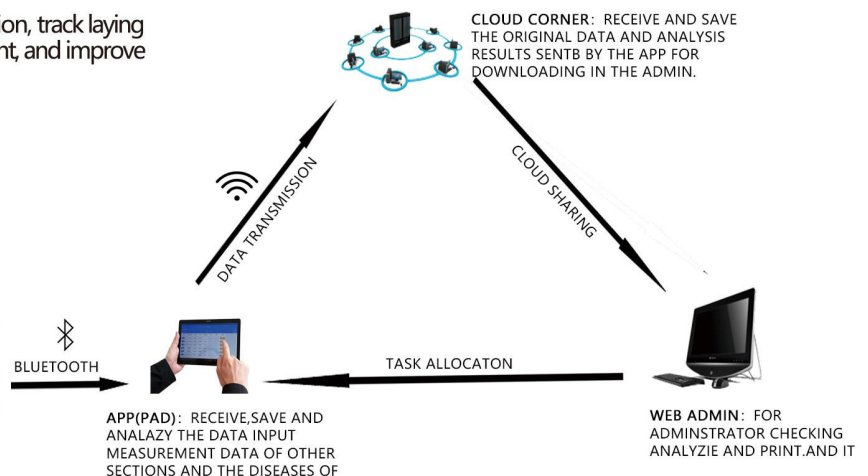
ion, track laying
nt, and improve

CLOUD CORNER: RECEIVE AND SAVE THE ORIGINAL DATA AND ANALYSIS RESULTS SENTB BY THE APP FOR DOWNLOADING IN THE ADMIN.

DATA TRANSMISSION

CLOUD SHARING

BLUETOOTH

TASK ALLOCATON

APP(PAD): RECEIVE,SAVE AND ANALAZY THE DATA INPUT MEASUREMENT DATA OF OTHER SECTIONS AND THE DISEASES OF

WEB ADMIN: FOR ADMINSTRATOR CHECKING ANALYZIE AND PRINT.AND IT